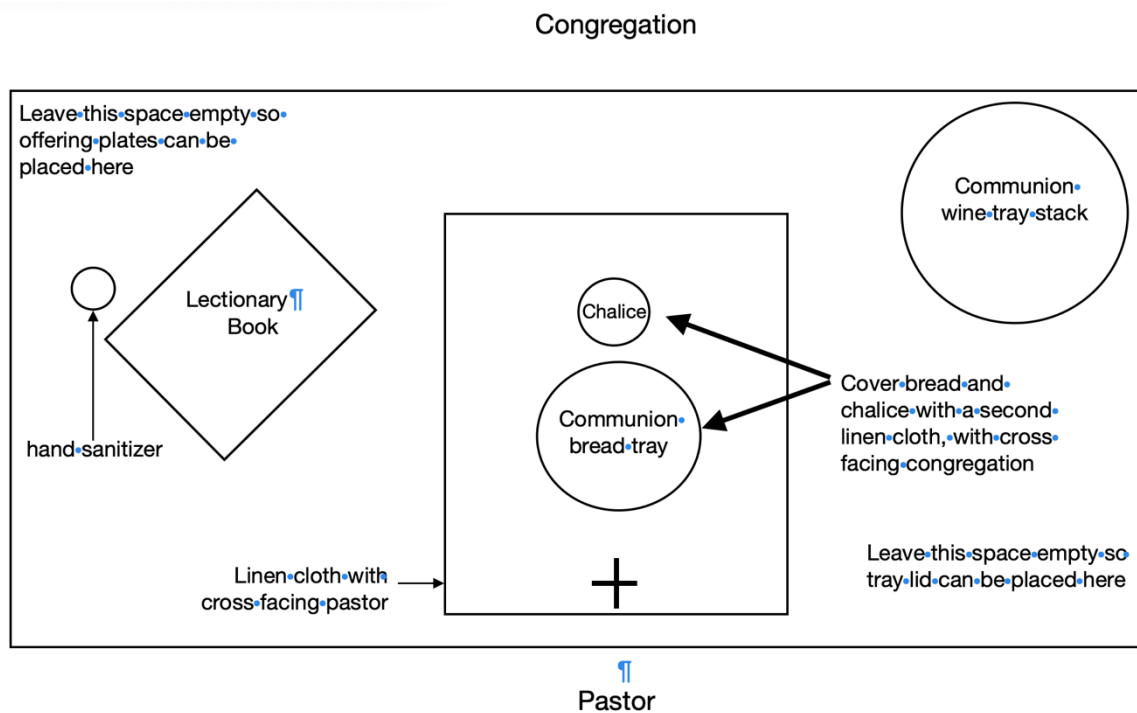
Congregation

Leave this space empty so offering plates can be placed here

Communion wine tray stack

Lectionary Book

Chalice

Communion bread tray

Cover bread and chalice with a second linen cloth, with cross facing congregation

hand sanitizer

Linen cloth with cross facing pastor

+

Leave this space empty so tray lid can be placed here

Pastor